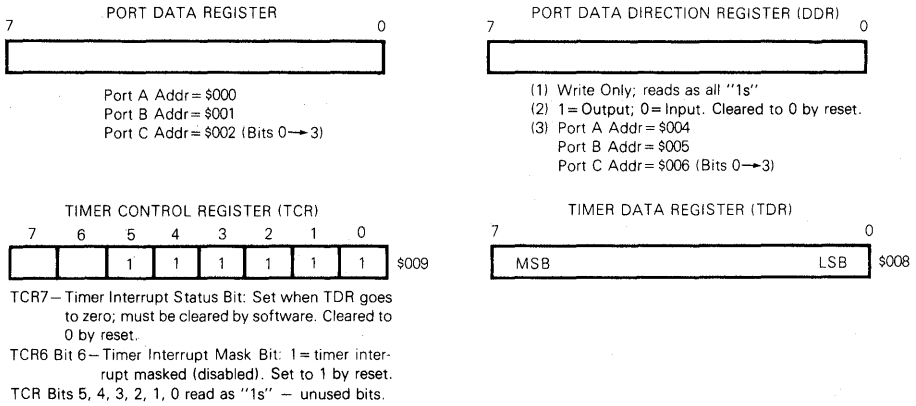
PORT DATA REGISTER

7 0

Port A Addr = \$000
Port B Addr = \$001
Port C Addr = \$002 (Bits 0 $\rightarrow$ 3)

PORT DATA DIRECTION REGISTER (DDR)

7 0

(1) Write Only; reads as all "1s"
(2) 1 = Output; 0 = Input. Cleared to 0 by reset.
(3) Port A Addr = \$004
Port B Addr = \$005
Port C Addr = \$006 (Bits 0 $\rightarrow$ 3)

TIMER CONTROL REGISTER (TCR)

| 7 | 6 | 5 | 4 | 3 | 2 | 1 | 0 |
|---|---|---|---|---|---|---|---|
|  |  | 1 | 1 | 1 | 1 | 1 | 1 |

\$009

TCR7 – Timer Interrupt Status Bit: Set when TDR goes to zero; must be cleared by software. Cleared to 0 by reset.

TCR6 Bit 6 – Timer Interrupt Mask Bit: 1 = timer interrupt masked (disabled). Set to 1 by reset.

TCR Bits 5, 4, 3, 2, 1, 0 read as "1s" – unused bits.

TIMER DATA REGISTER (TDR)

7 0

MSB LSB

\$008